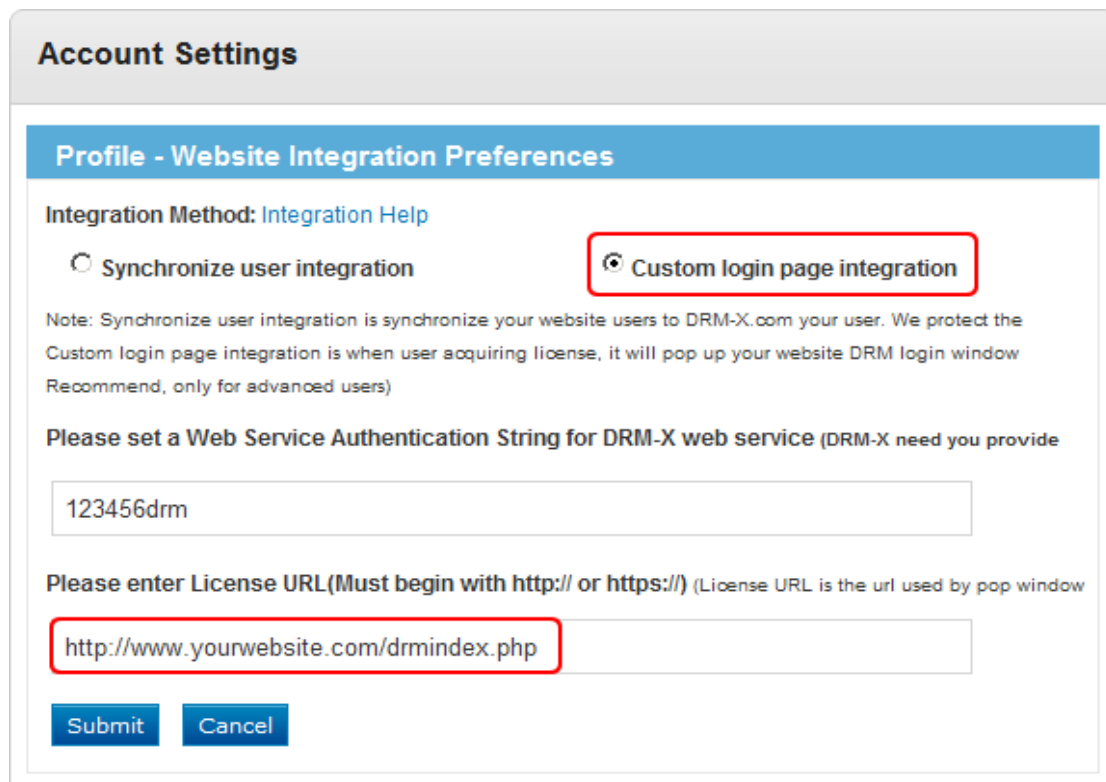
Account Settings

Profile - Website Integration Preferences

Integration Method: Integration Help

Synchronize user integration

Custom login page integration

Note: Synchronize user integration is synchronize your website users to DRM-X.com your user. We protect the Custom login page integration is when user acquiring license, it will pop up your website DRM login window Recommend, only for advanced users)

Please set a Web Service Authentication String for DRM-X web service (DRM-X need you provide

123456drm

Please enter License URL(Must begin with http:// or https://) (License URL is the url used by pop window

http://www.yourwebsite.com/drmindex.php

Submit

Cancel